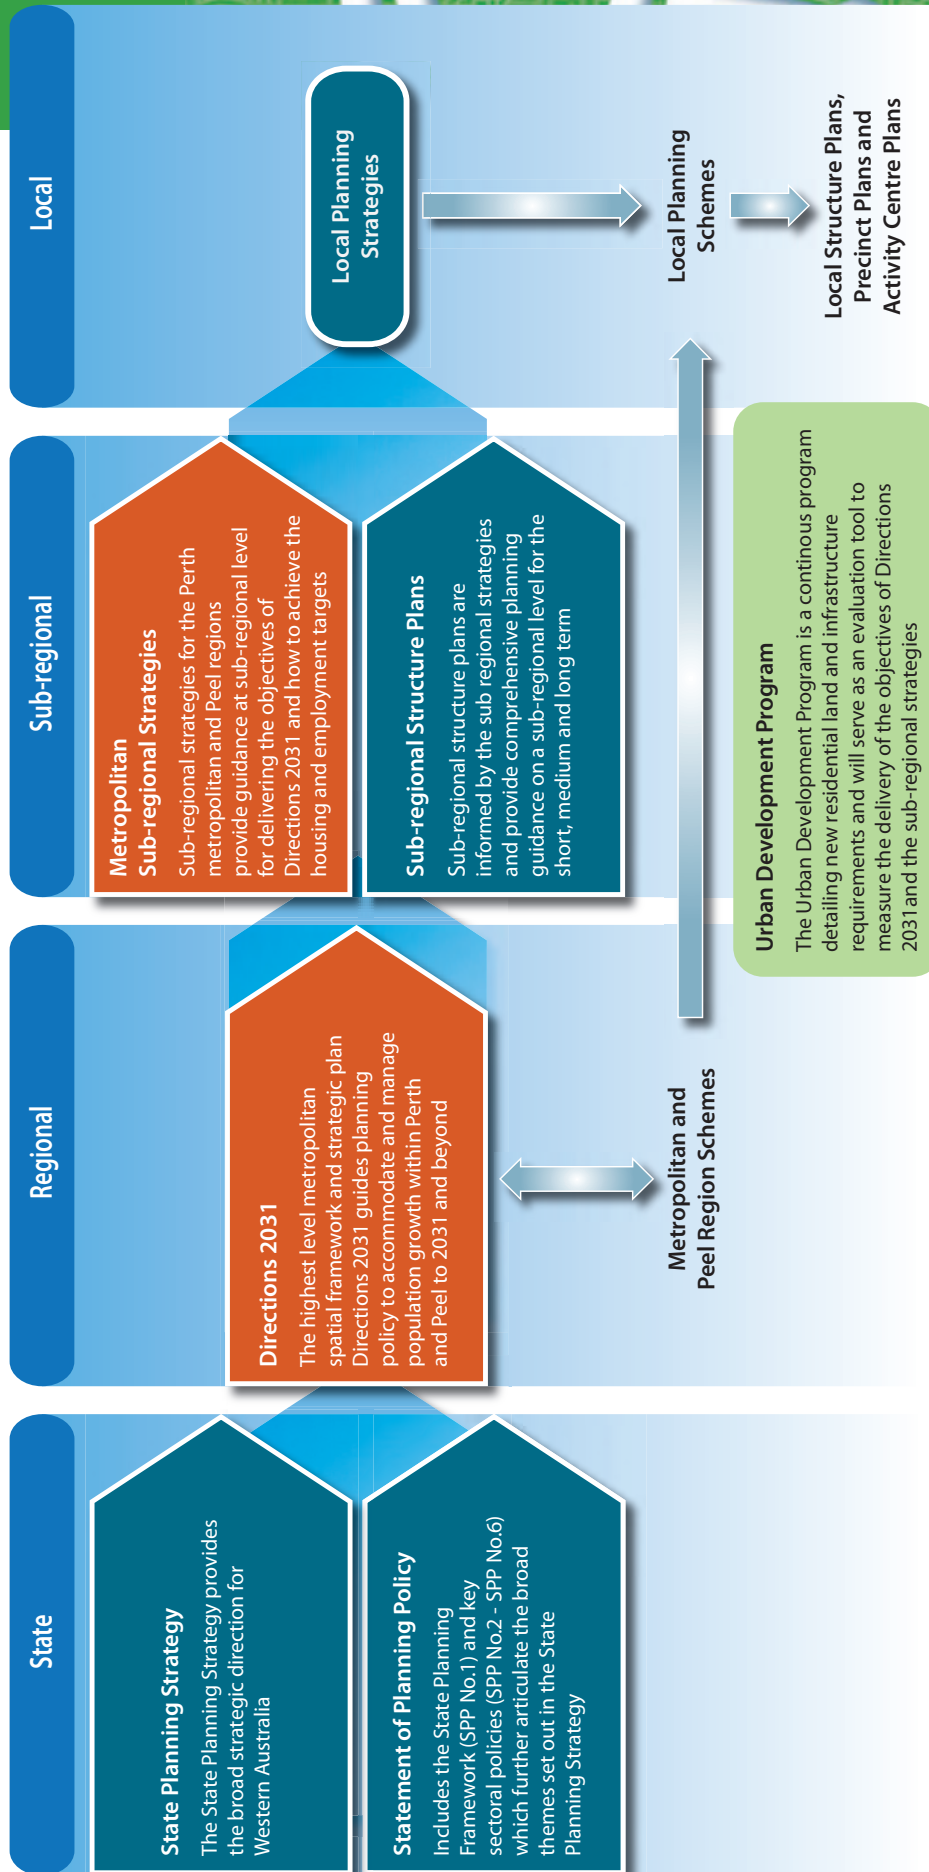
State

State Planning Strategy
The State Planning Strategy provides the broad strategic direction for Western Australia

Statement of Planning Policy
Includes the State Planning Framework (SPP No.1) and key sectoral policies (SPP No.2 - SPP No.6) which further articulate the broad themes set out in the State Planning Strategy

Regional

Directions 2031
The highest level metropolitan spatial framework and strategic plan Directions 2031 guides planning policy to accommodate and manage population growth within Perth and Peel to 2031 and beyond

Metropolitan and Peel Region Schemes

Sub-regional

Metropolitan Sub-regional Strategies
Sub-regional strategies for the Perth metropolitan and Peel regions provide guidance at sub-regional level for delivering the objectives of Directions 2031 and how to achieve the housing and employment targets

Sub-regional Structure Plans
Sub-regional structure plans are informed by the sub regional strategies and provide comprehensive planning guidance on a sub-regional level for the short, medium and long term

Urban Development Program
The Urban Development Program is a continous program detailing new residential land and infrastructure requirements and will serve as an evaluation tool to measure the delivery of the objectives of Directions 2031and the sub-regional strategies

Local

Local Planning Strategies

Local Planning Schemes

Local Structure Plans, Precinct Plans and Activity Centre Plans